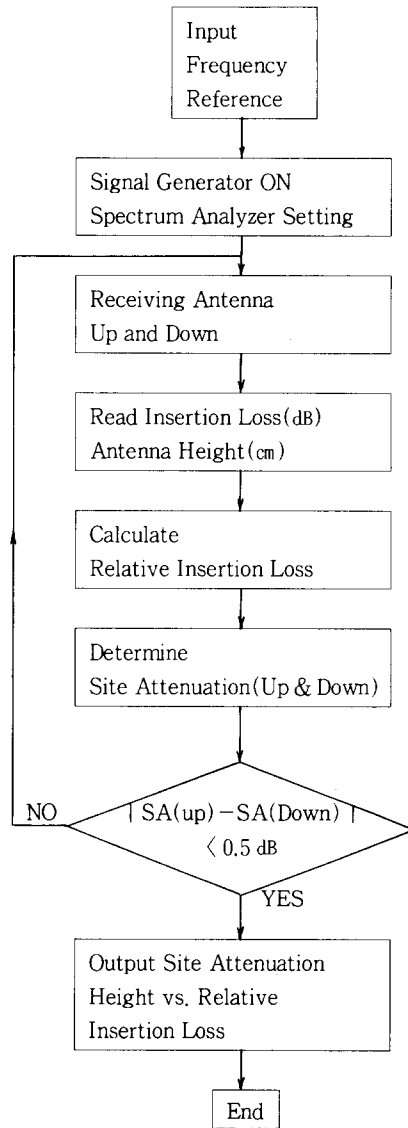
Input
Frequency
Reference

Signal Generator ON
Spectrum Analyzer Setting

Receiving Antenna
Up and Down

Read Insertion Loss(dB)
Antenna Height(cm)

Calculate
Relative Insertion Loss

Determine
Site Attenuation(Up & Down)

NO

$|SA(up)-SA(Down)| < 0.5$ dB

YES

Output Site Attenuation
Height vs. Relative
Insertion Loss

End